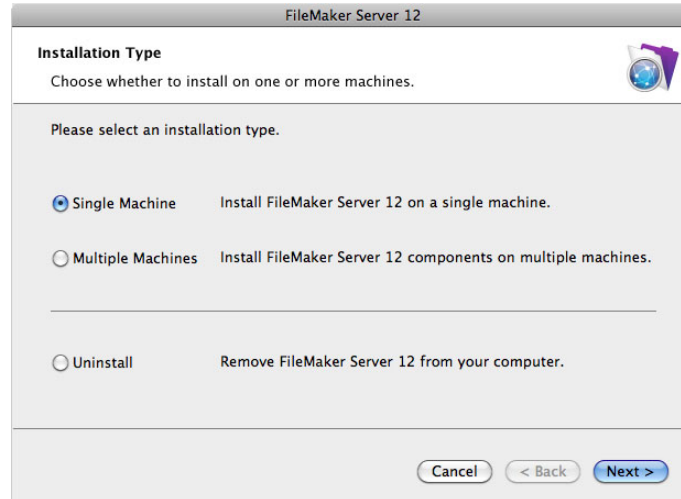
FileMaker Server 12

Installation Type

Choose whether to install on one or more machines.

Please select an installation type.

Single Machine Install FileMaker Server 12 on a single machine.

Multiple Machines Install FileMaker Server 12 components on multiple machines.

Uninstall Remove FileMaker Server 12 from your computer.

Cancel < Back Next >